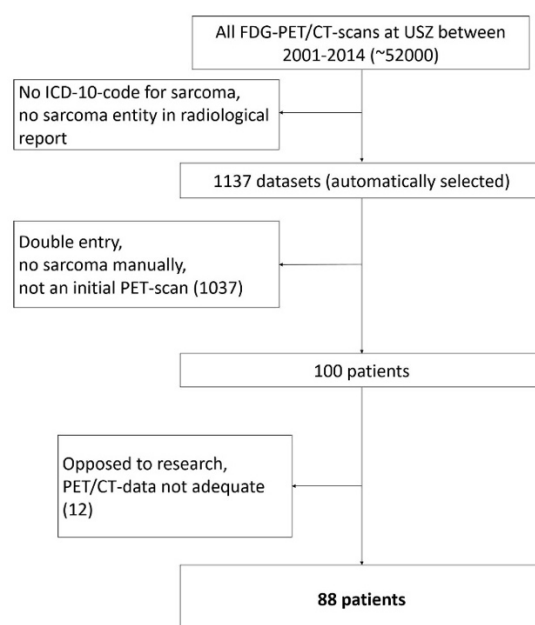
All FDG-PET/CT-scans at USZ between 2001-2014 (~52000)

No ICD-10-code for sarcoma, no sarcoma entity in radiological report

1137 datasets (automatically selected)

Double entry, no sarcoma manually, not an initial PET-scan (1037)

100 patients

Opposed to research, PET/CT-data not adequate (12)

**88 patients**